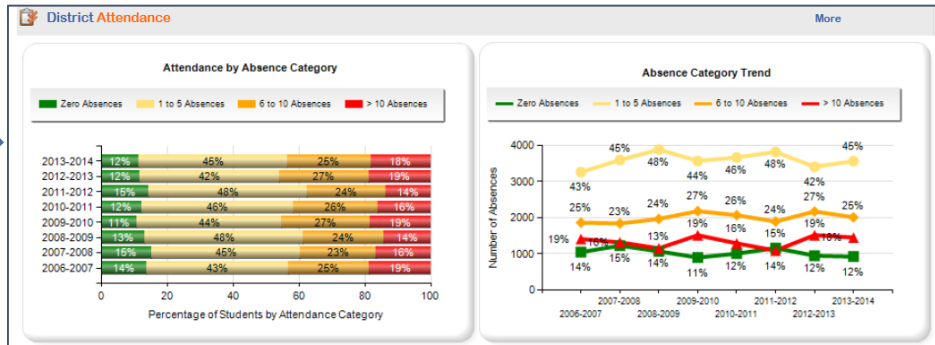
District Attendance

More

Attendance by Absence Category

Zero Absences
1 to 5 Absences
6 to 10 Absences
> 10 Absences

| | Zero Absences | 1 to 5 Absences | 6 to 10 Absences | > 10 Absences |
|---|---|---|---|---|
| 2013-2014 | 12% | 45% | 25% | 18% |
| 2012-2013 | 12% | 42% | 27% | 19% |
| 2011-2012 | 15% | 48% | 24% | 14% |
| 2010-2011 | 12% | 46% | 26% | 16% |
| 2009-2010 | 11% | 44% | 27% | 19% |
| 2008-2009 | 13% | 48% | 24% | 14% |
| 2007-2008 | 15% | 45% | 23% | 16% |
| 2006-2007 | 14% | 43% | 25% | 19% |

0 20 40 60 80 100

Percentage of Students by Attendance Category

Absence Category Trend

Zero Absences
1 to 5 Absences
6 to 10 Absences
> 10 Absences

Number of Absences

4000
3000
2000
1000
0

43% 45% 48% 44% 46% 48% 42% 45%

25% 23% 24% 27% 26% 24% 27% 25%

19% 16% 13% 19% 16% 15% 19% 16%

14% 15% 14% 11% 12% 14% 12% 12%

2006-2007
2007-2008
2008-2009
2009-2010
2010-2011
2011-2012
2012-2013
2013-2014